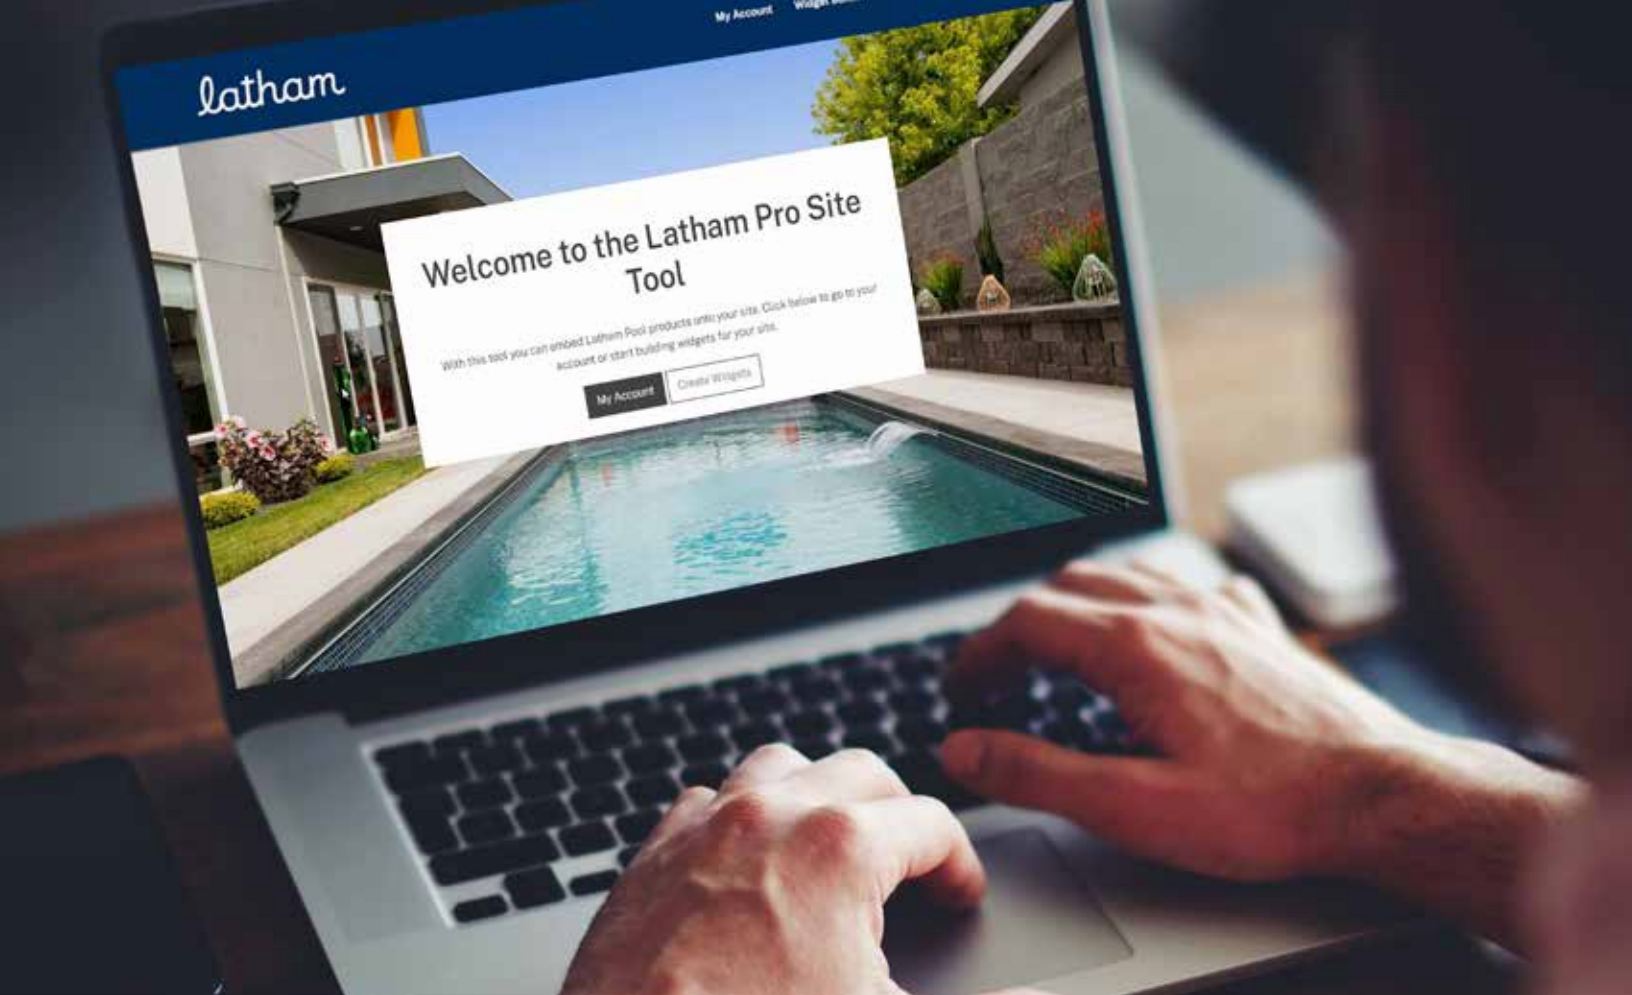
My Account Widget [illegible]

latham

Welcome to the Latham Pro Site Tool

With this tool you can embed Latham Pool products onto your site. Click below to go to your account or start building widgets for your site.

My Account

Create Widgets